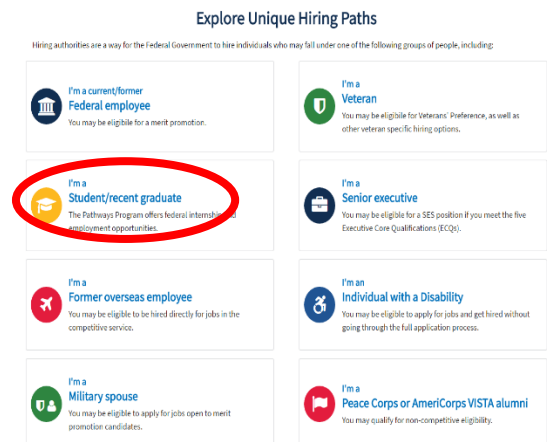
Explore Unique Hiring Paths

Hiring authorities are a way for the Federal Government to hire individuals who may fall under one of the following groups of people, including:

I'm a current/former
Federal employee
You may be eligible for a merit promotion.

I'm a
Veteran
You may be eligibile for Veterans' Preference, as well as other veteran specific hiring options.

I'm a
Student/recent graduate
The Pathways Program offers federal internships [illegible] employment opportunities.

I'm a
Senior executive
You may be eligible for a SES position if you meet the five Executive Core Qualifications (ECQs).

I'm a
Former overseas employee
You may be eligible to be hired directly for jobs in the competitive service.

I'm an
Individual with a Disability
You may be eligible to apply for jobs and get hired without going through the full application process.

I'm a
Military spouse
You may be eligible to apply for jobs open to merit promotion candidates.

I'm a
Peace Corps or AmeriCorps VISTA alumni
You may qualify for non-competitive eligibility.